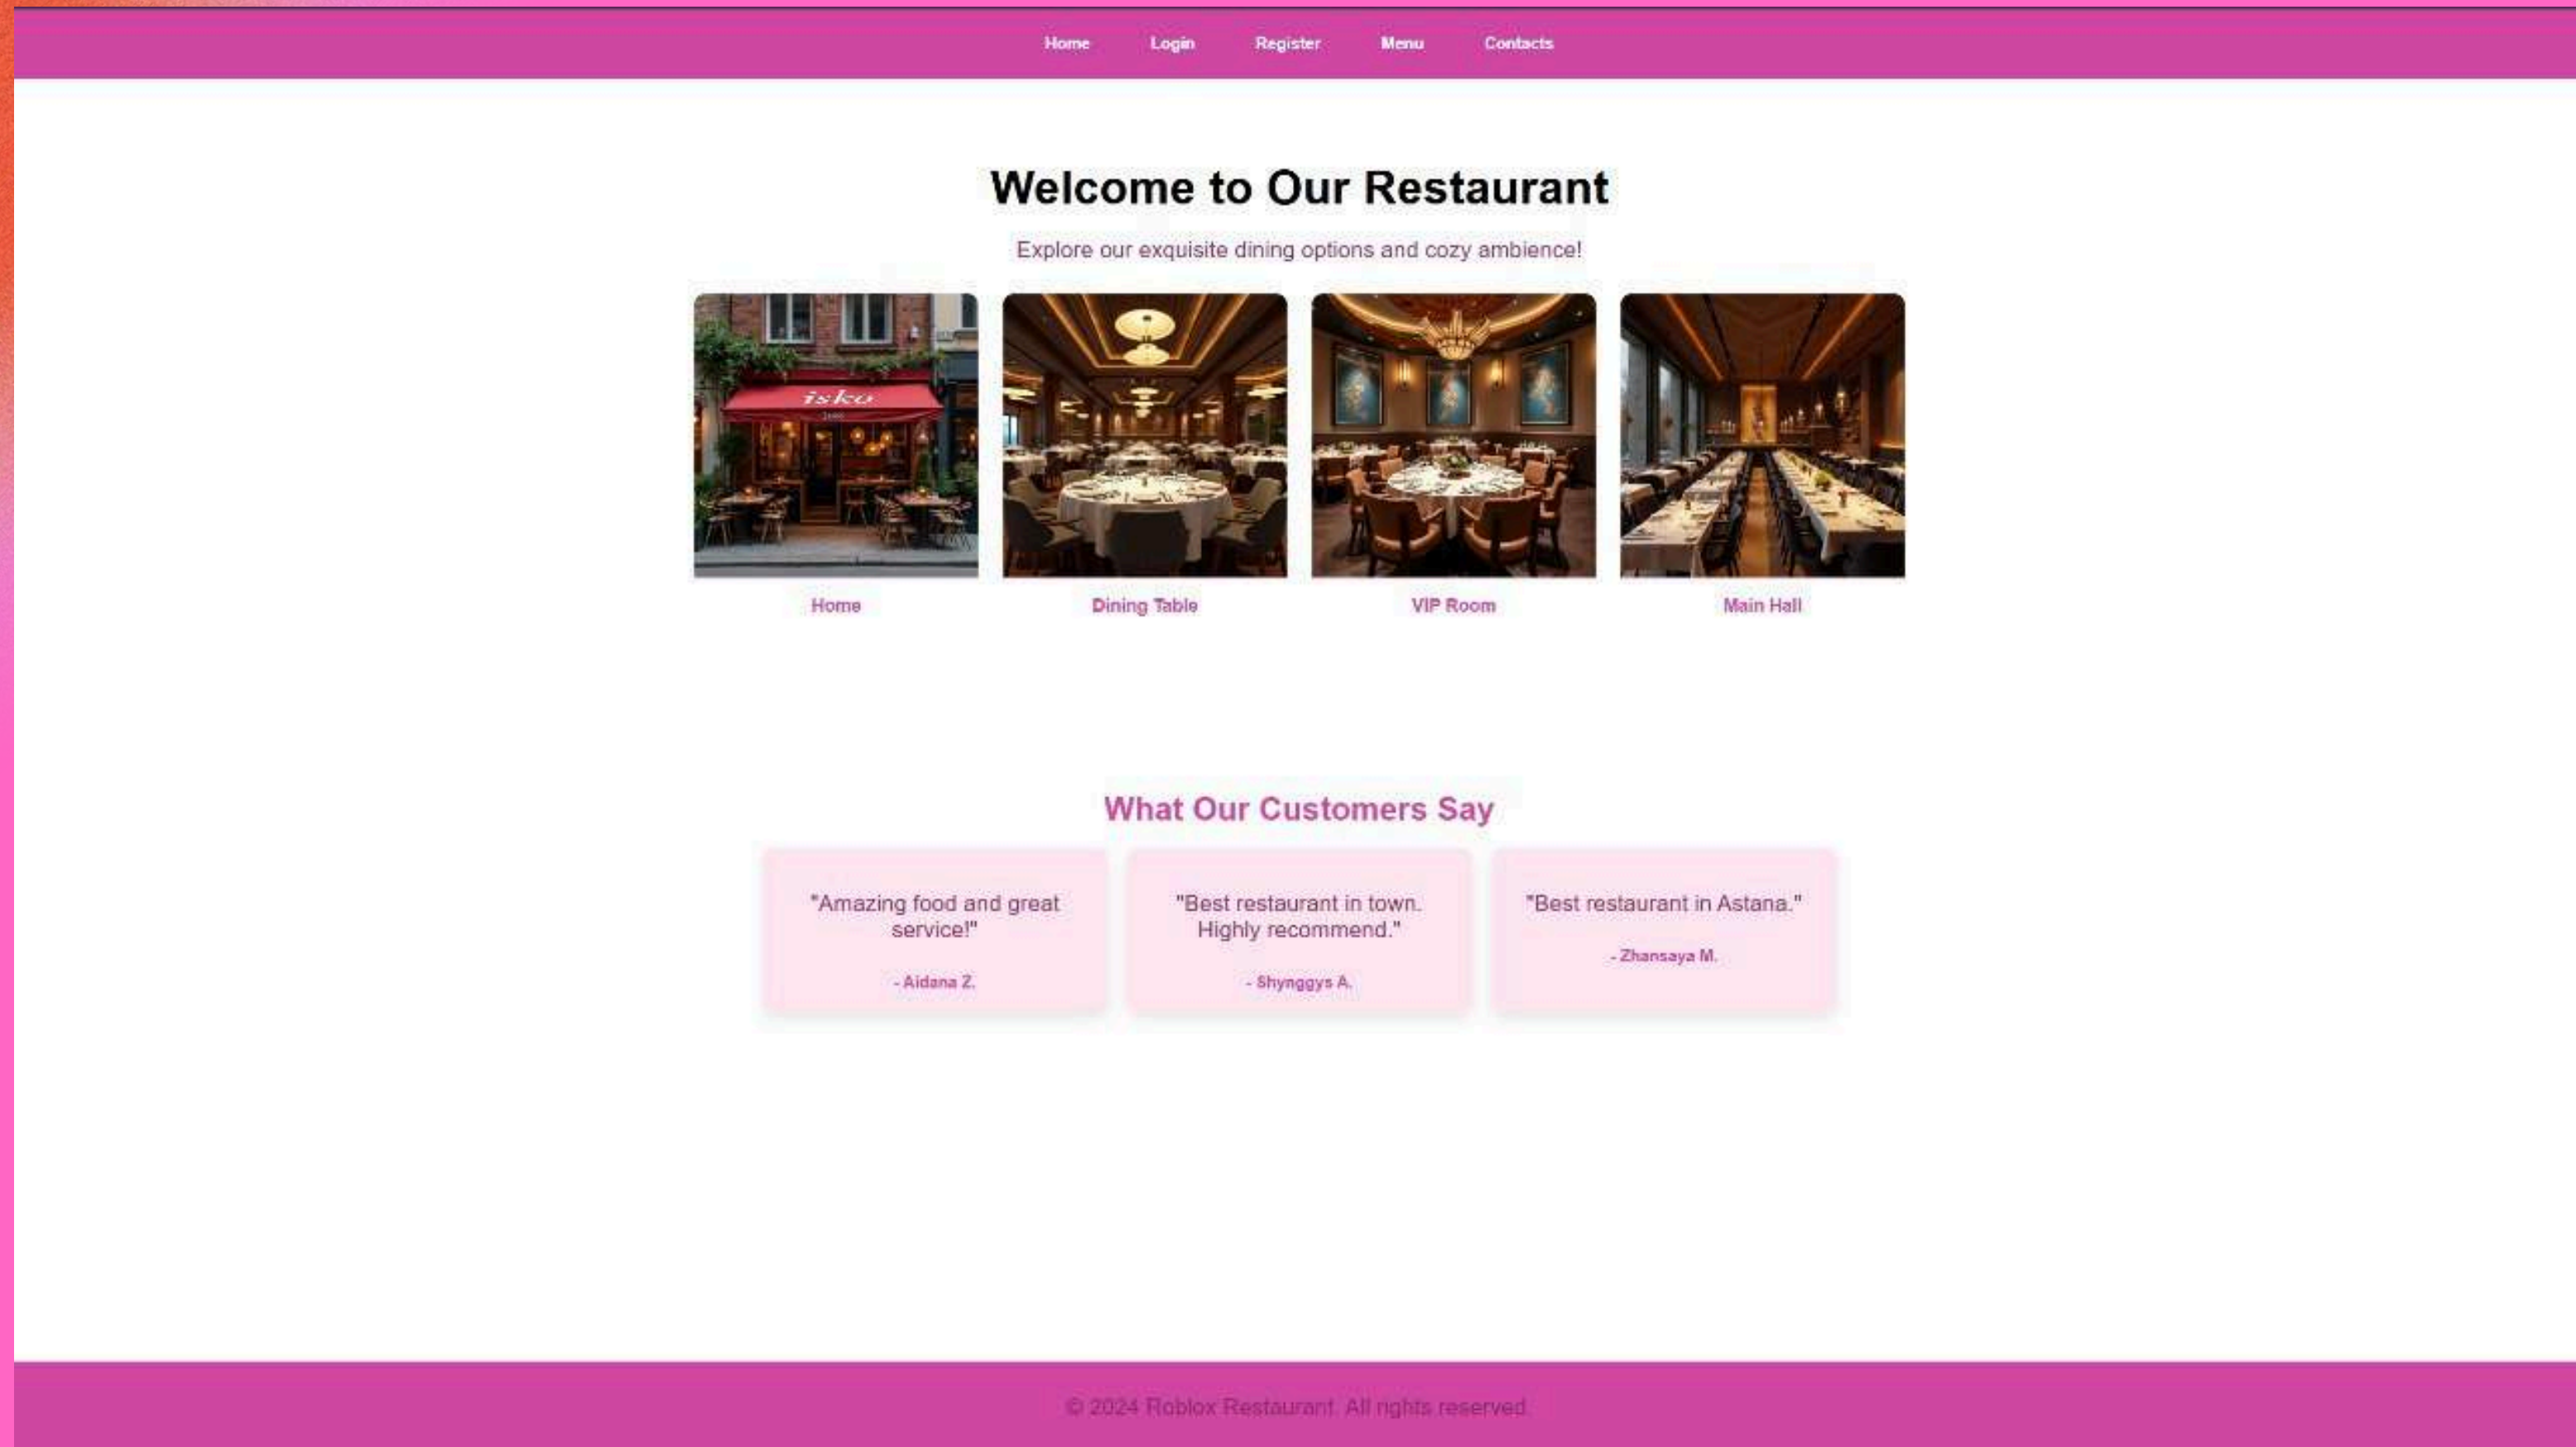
Home Login Register Menu Contacts

Welcome to Our Restaurant

Explore our exquisite dining options and cozy ambience!

isku

Home

Dining Table

VIP Room

Main Hall

What Our Customers Say

"Amazing food and great service!"

- Aidana Z.

"Best restaurant in town. Highly recommend."

- Shynggys A.

"Best restaurant in Astana."

- Zhansaya M.

© 2024 Roblox Restaurant. All rights reserved.